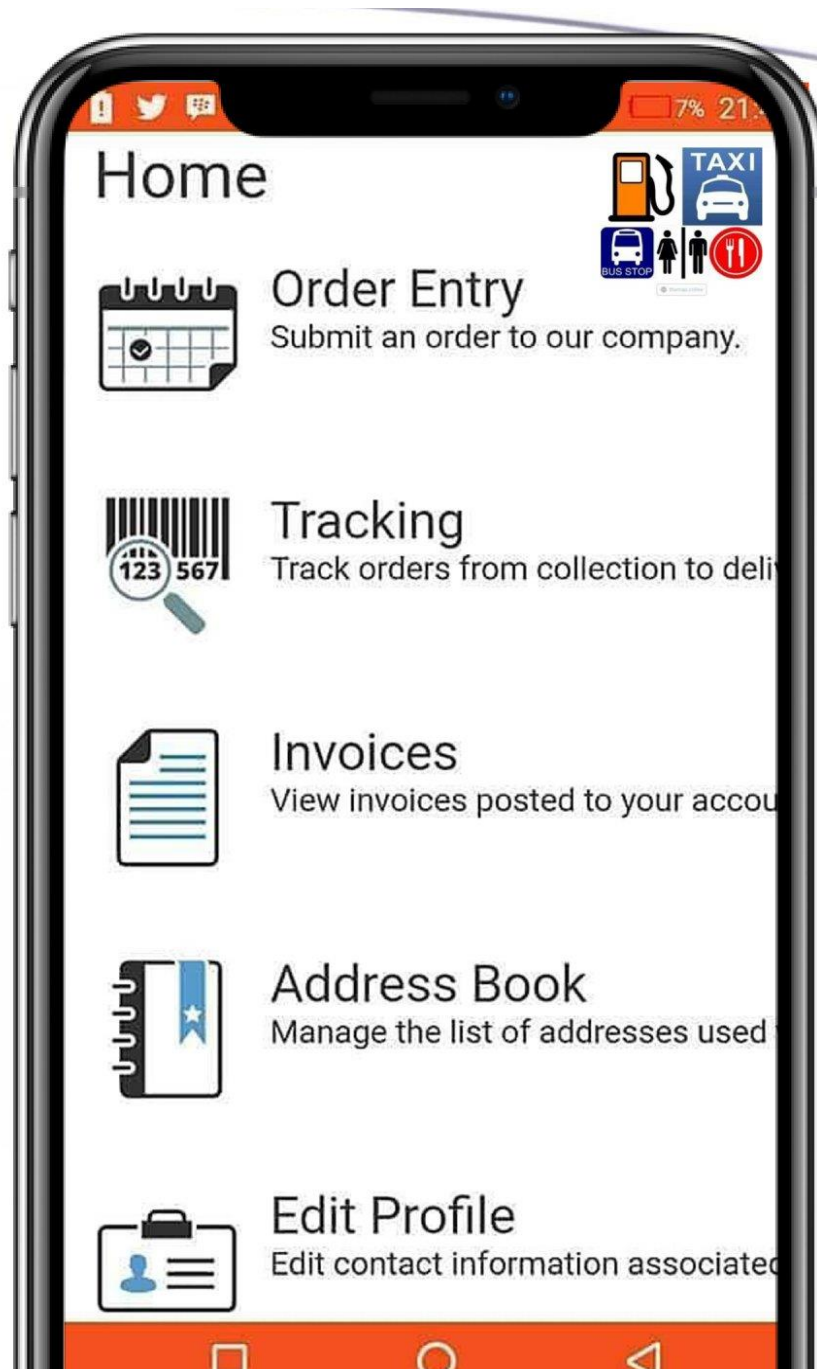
7% 21:

Home

TAXI

BUS STOP

Order Entry
Submit an order to our company.

123 567

Tracking
Track orders from collection to deli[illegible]

Invoices
View invoices posted to your accou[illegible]

Address Book
Manage the list of addresses used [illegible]

Edit Profile
Edit contact information associate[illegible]